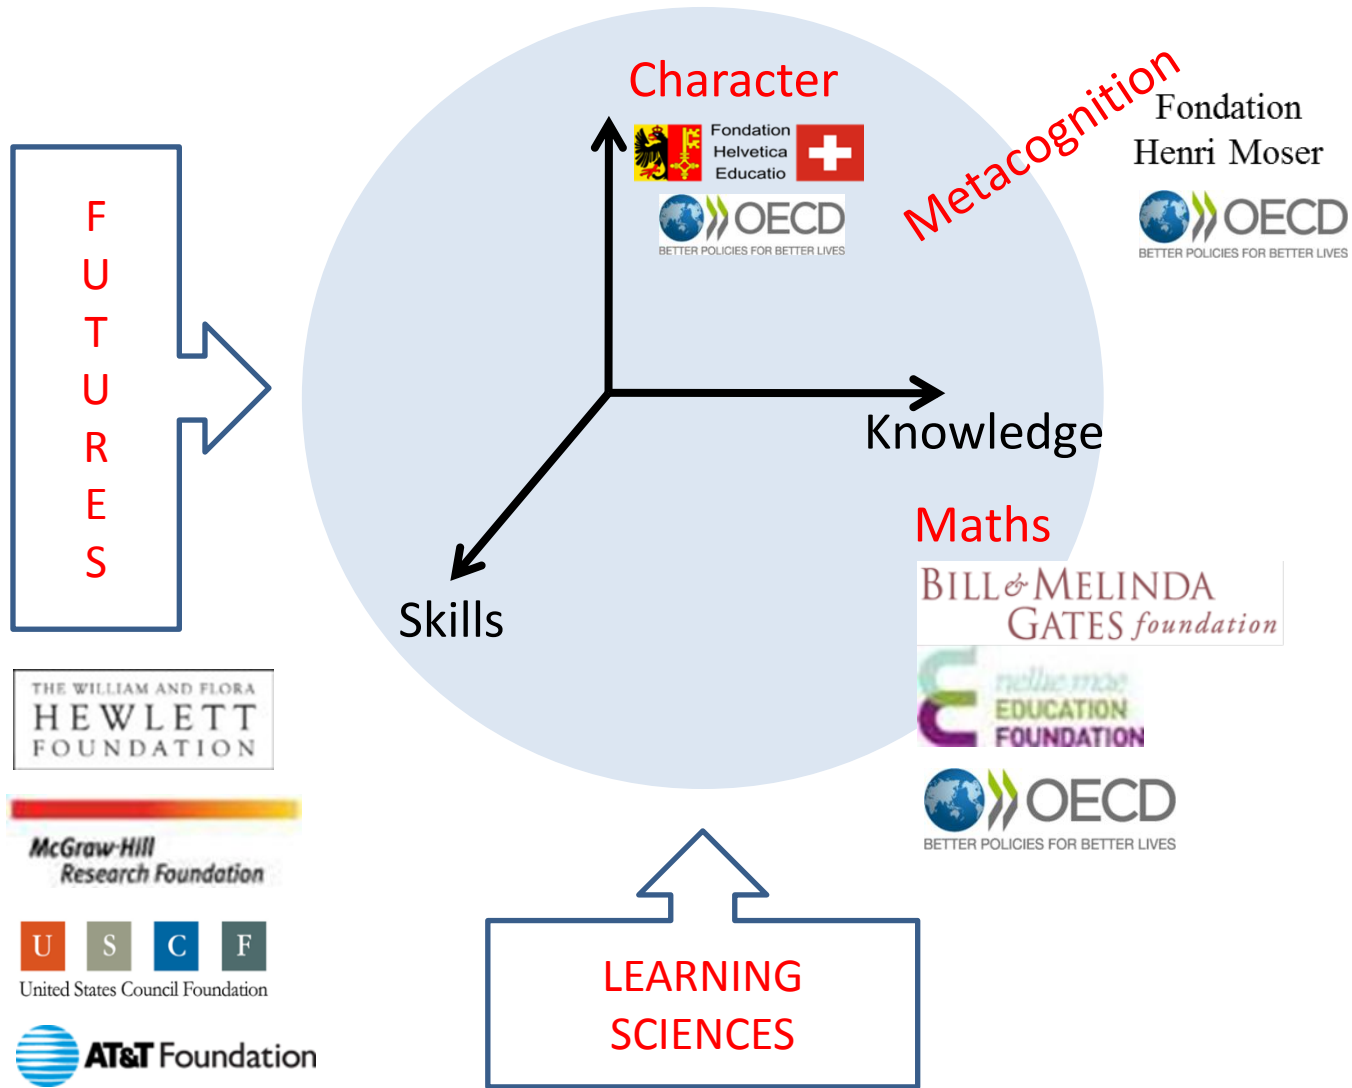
FUTURES

Character

Fondation Helvetica Educatio

OECD
BETTER POLICIES FOR BETTER LIVES

Metacognition

Fondation Henri Moser

OECD
BETTER POLICIES FOR BETTER LIVES

Knowledge

Skills

Maths

BILL & MELINDA GATES foundation

nellie mae EDUCATION FOUNDATION

OECD
BETTER POLICIES FOR BETTER LIVES

THE WILLIAM AND FLORA HEWLETT FOUNDATION

McGraw-Hill Research Foundation

U S C F
United States Council Foundation

AT&T Foundation

LEARNING SCIENCES